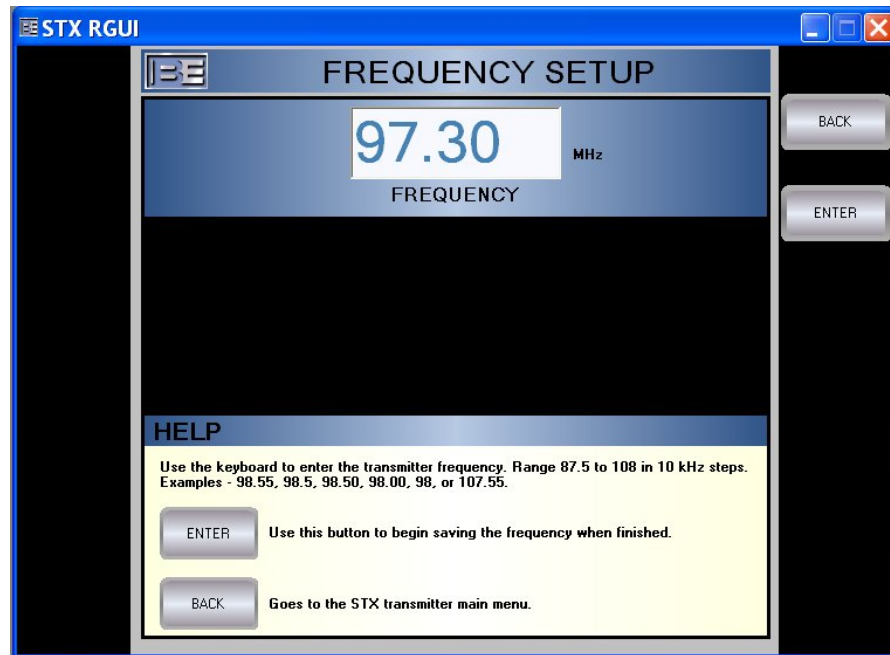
STX RGUI

BE FREQUENCY SETUP

97.30 MHz

FREQUENCY

BACK

ENTER

HELP

Use the keyboard to enter the transmitter frequency. Range 87.5 to 108 in 10 kHz steps. Examples - 98.55, 98.5, 98.50, 98.00, 98, or 107.55.

ENTER Use this button to begin saving the frequency when finished.

BACK Goes to the STX transmitter main menu.